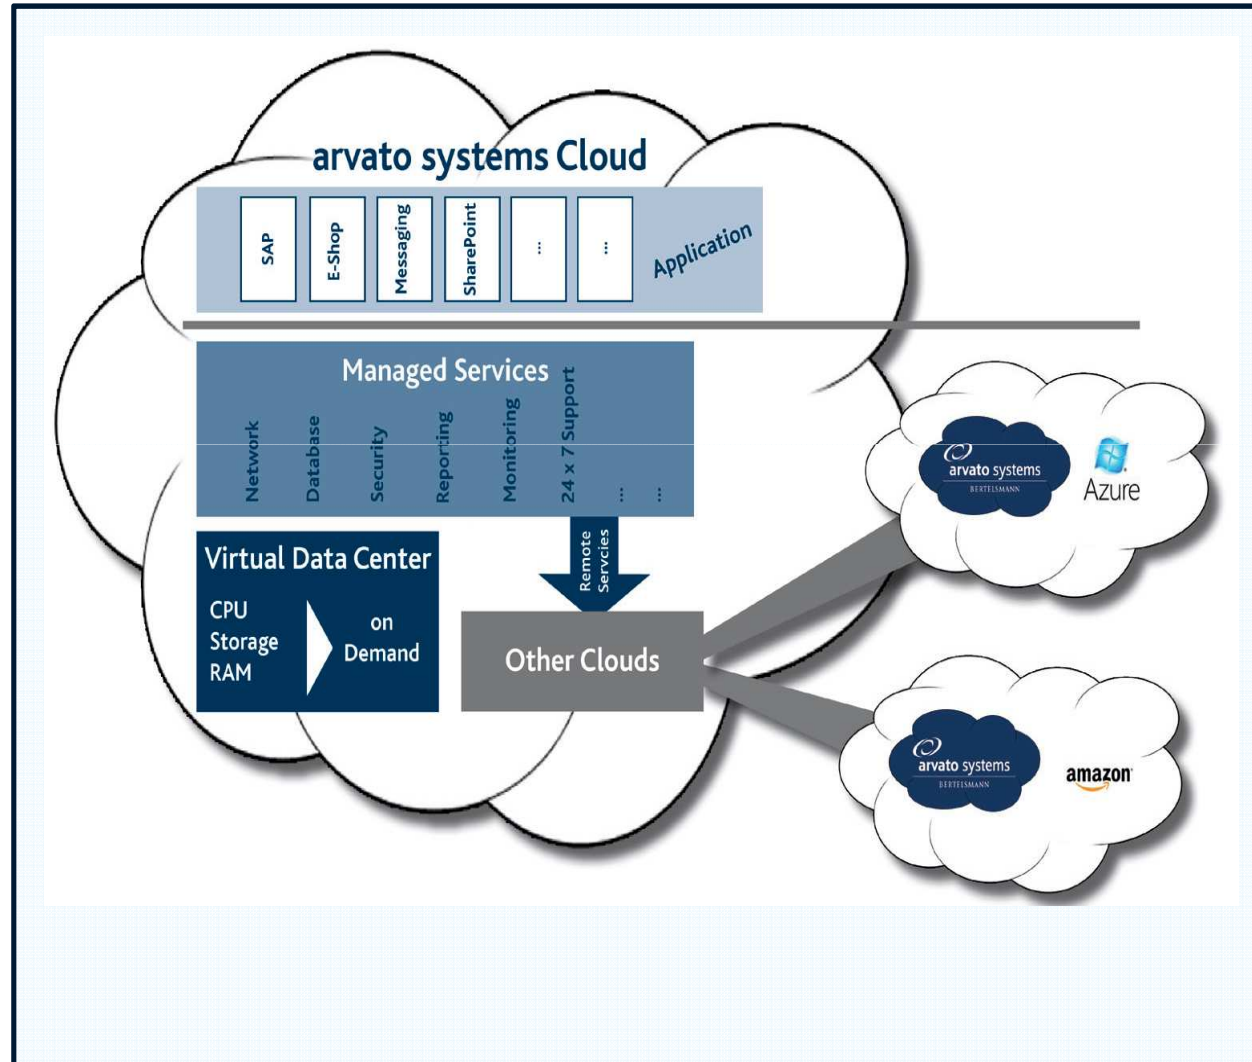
arvato systems Cloud

SAP
E-Shop
Messaging
SharePoint
...
...
Application

Managed Services
Network
Database
Security
Reporting
Monitoring
24 x 7 Support
...
...

Remote Servcies

Virtual Data Center
CPU
Storage
RAM
on Demand

Other Clouds

arvato systems
BERTELSMANN
Azure

arvato systems
BERTELSMANN
amazon